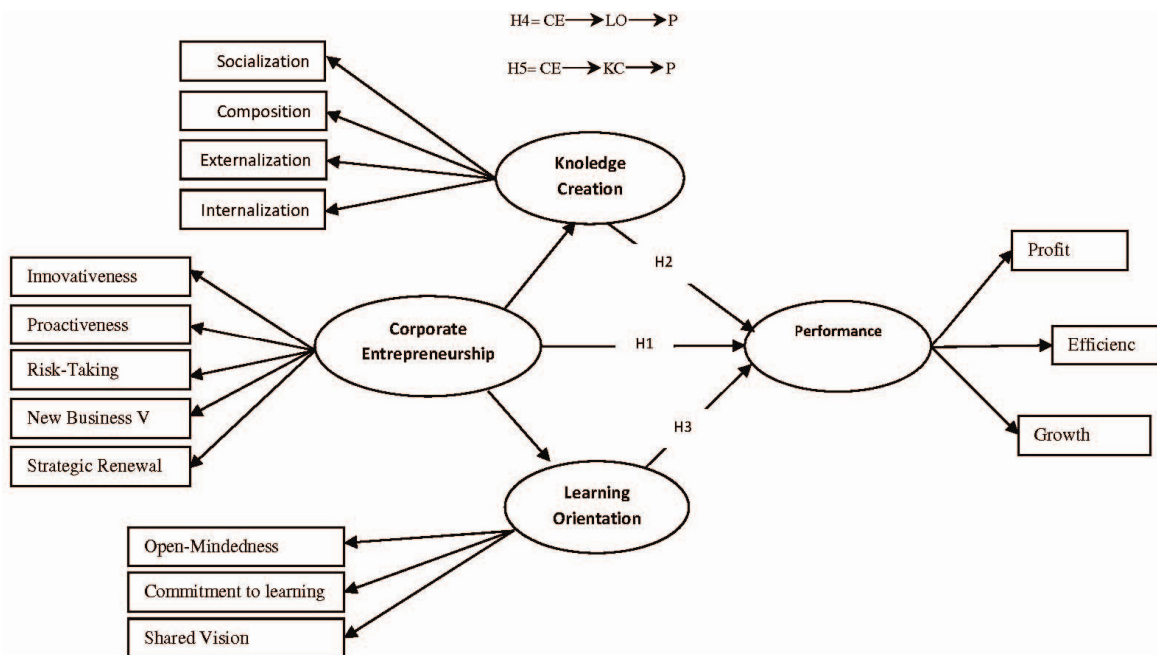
H4= CE → LO → P

H5= CE → KC → P

Socialization

Composition

Externalization

Internalization

Knoledge Creation

Innovativeness

Proactiveness

Risk-Taking

New Business V

Strategic Renewal

Corporate Entrepreneurship

H2

H1

H3

Performance

Profit

Efficienc

Growth

Learning Orientation

Open-Mindedness

Commitment to learning

Shared Vision